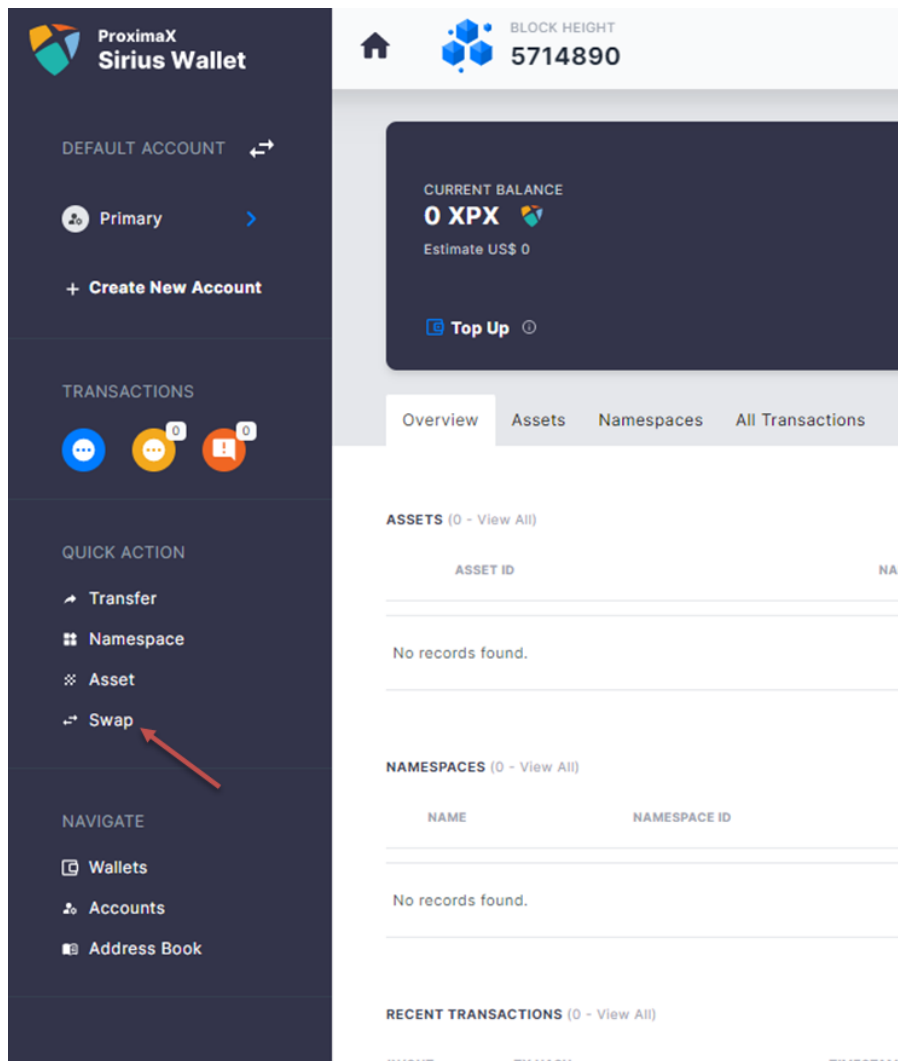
ProximaX
Sirius Wallet

DEFAULT ACCOUNT

Primary

+ Create New Account

TRANSACTIONS

0 0

QUICK ACTION

Transfer

Namespace

Asset

Swap

NAVIGATE

Wallets

Accounts

Address Book

BLOCK HEIGHT
5714890

CURRENT BALANCE
0 XPX
Estimate US$ 0

Top Up

Overview Assets Namespaces All Transactions

ASSETS (0 - View All)

ASSET ID NA

No records found.

NAMESPACES (0 - View All)

NAME NAMESPACE ID

No records found.

RECENT TRANSACTIONS (0 - View All)